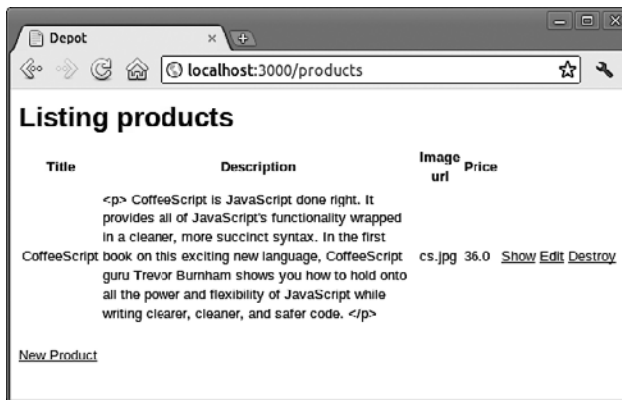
Depot
×
localhost:3000/products

Listing products

| Title | Description | Image url | Price | | | |
|---|---|---|---|---|---|---|
| CoffeeScript | <p> CoffeeScript is JavaScript done right. It provides all of JavaScript's functionality wrapped in a cleaner, more succinct syntax. In the first book on this exciting new language, CoffeeScript guru Trevor Burnham shows you how to hold onto all the power and flexibility of JavaScript while writing clearer, cleaner, and safer code. </p> | cs.jpg | 36.0 | Show | Edit | Destroy |

New Product